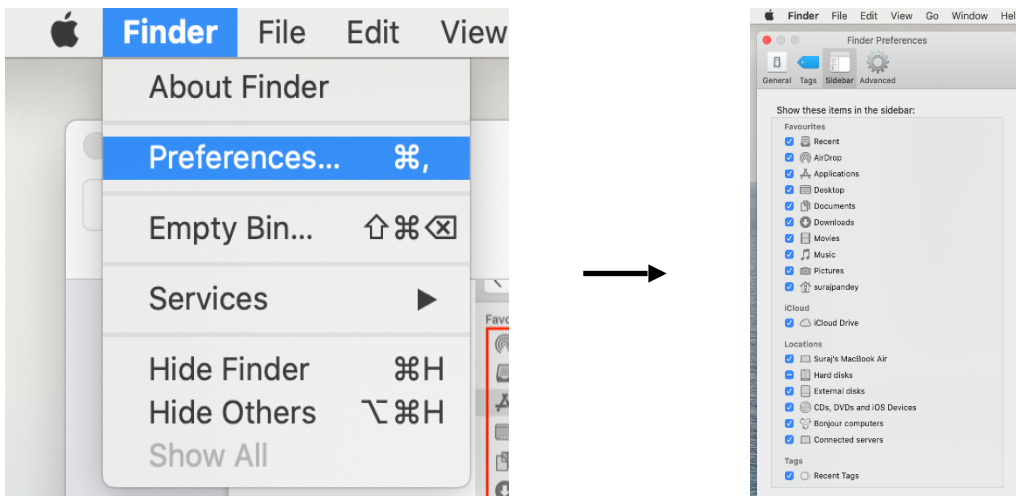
Finder File Edit View

About Finder

Preferences... ⌘,

Empty Bin... ⇧⌘⌫

Services ▶

Hide Finder ⌘H
Hide Others ⌥⌘H
Show All

Favo

Finder File Edit View Go Window Hel

Finder Preferences

General Tags Sidebar Advanced

Show these items in the sidebar:

Favourites
Recent
AirDrop
Applications
Desktop
Documents
Downloads
Movies
Music
Pictures
surajpandey

iCloud
iCloud Drive

Locations
Suraj's MacBook Air
Hard disks
External disks
CDs, DVDs and iOS Devices
Bonjour computers
Connected servers

Tags
Recent Tags